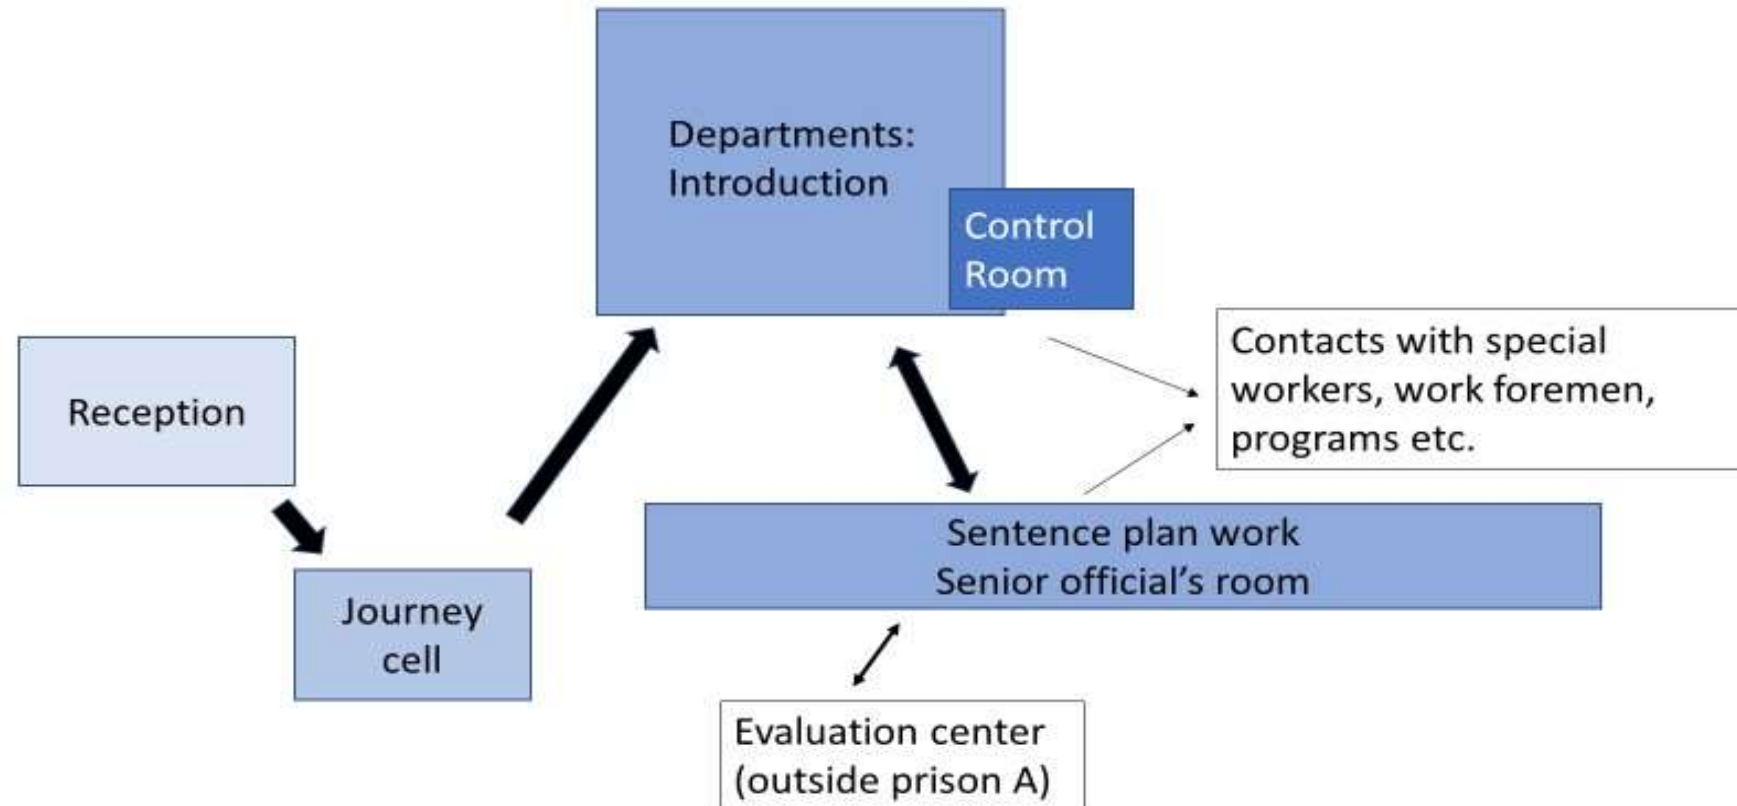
Departments: Introduction

Control Room

Reception

Contacts with special workers, work foremen, programs etc.

Sentence plan work
Senior official's room

Journey cell

Evaluation center (outside prison A)